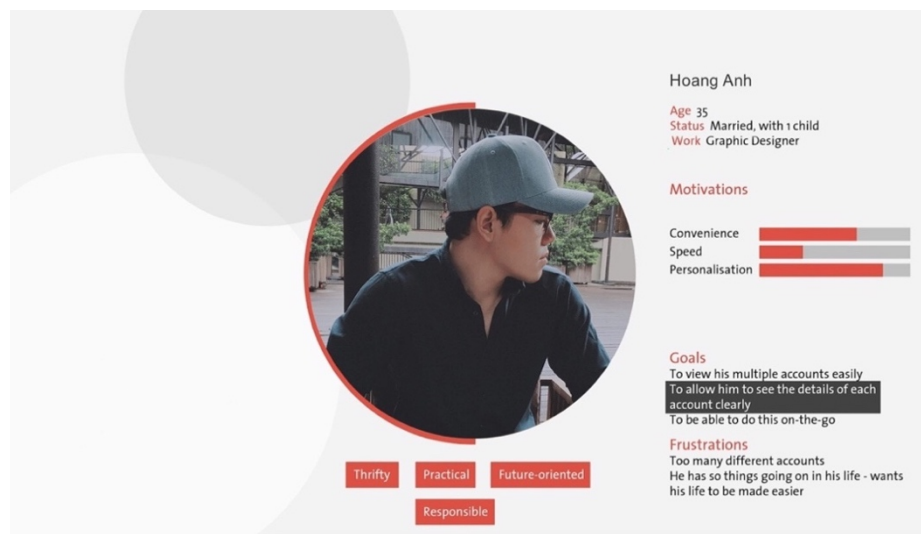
Hoang Anh

Age 35
Status Married, with 1 child
Work Graphic Designer

Motivations

Convenience
Speed
Personalisation

Goals
To view his multiple accounts easily
To allow him to see the details of each account clearly
To be able to do this on-the-go

Frustrations
Too many different accounts
He has so things going on in his life - wants his life to be made easier

Thrifty
Practical
Future-oriented
Responsible